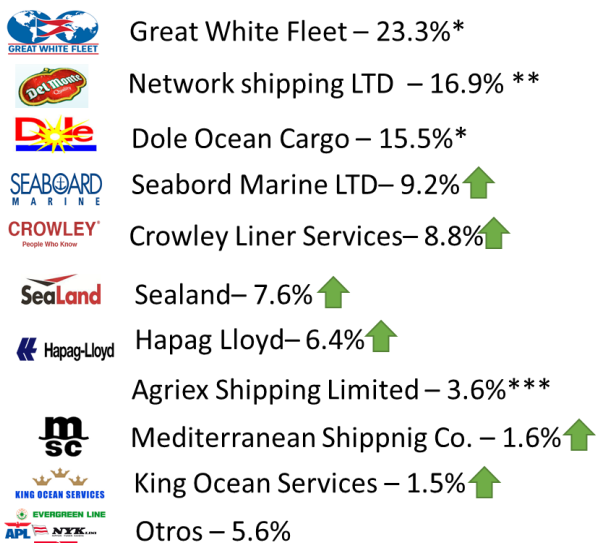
GREAT WHITE FLEET
Great White Fleet – 23.3%*

Del Monte Quality
Network shipping LTD – 16.9% **

Dole
Dole Ocean Cargo – 15.5%*

SEABOARD MARINE
Seabord Marine LTD– 9.2%

CROWLEY People Who Know
Crowley Liner Services– 8.8%

SeaLand
Sealand– 7.6%

Hapag-Lloyd
Hapag Lloyd– 6.4%

Agriex Shipping Limited – 3.6%***

msc
Mediterranean Shippnig Co. – 1.6%

KING OCEAN SERVICES
King Ocean Services – 1.5%

EVERGREEN LINE
APL
NYK LINE
Otros – 5.6%